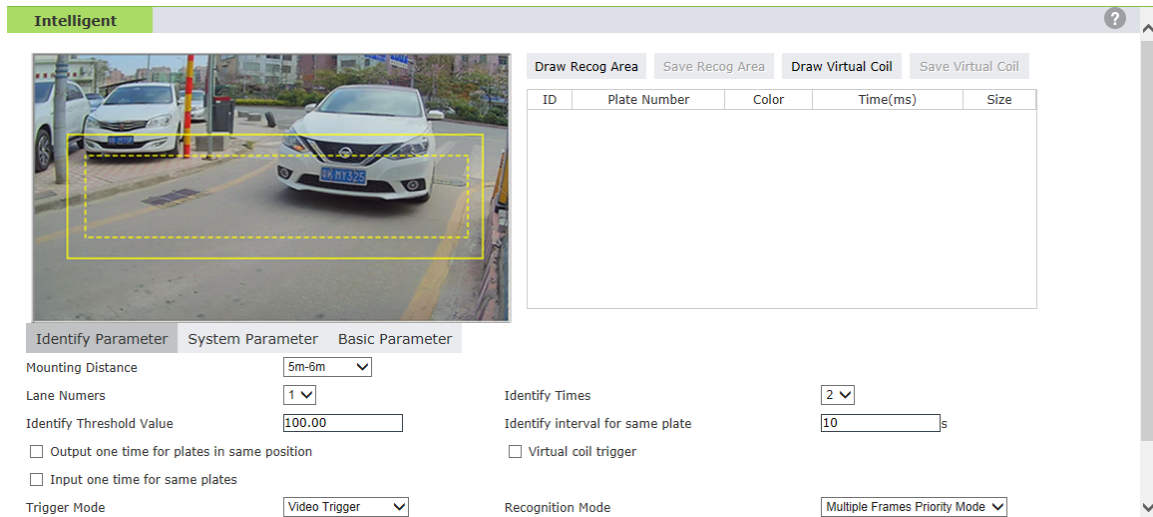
Intelligent

?

Draw Recog Area
Save Recog Area
Draw Virtual Coil
Save Virtual Coil

| ID | Plate Number | Color | Time(ms) | Size |
|---|---|---|---|---|

Identify Parameter
System Parameter
Basic Parameter

Mounting Distance 5m-6m

Lane Numers 1

Identify Times 2

Identify Threshold Value 100.00

Identify interval for same plate 10 s

Output one time for plates in same position

Virtual coil trigger

Input one time for same plates

Trigger Mode Video Trigger

Recognition Mode Multiple Frames Priority Mode